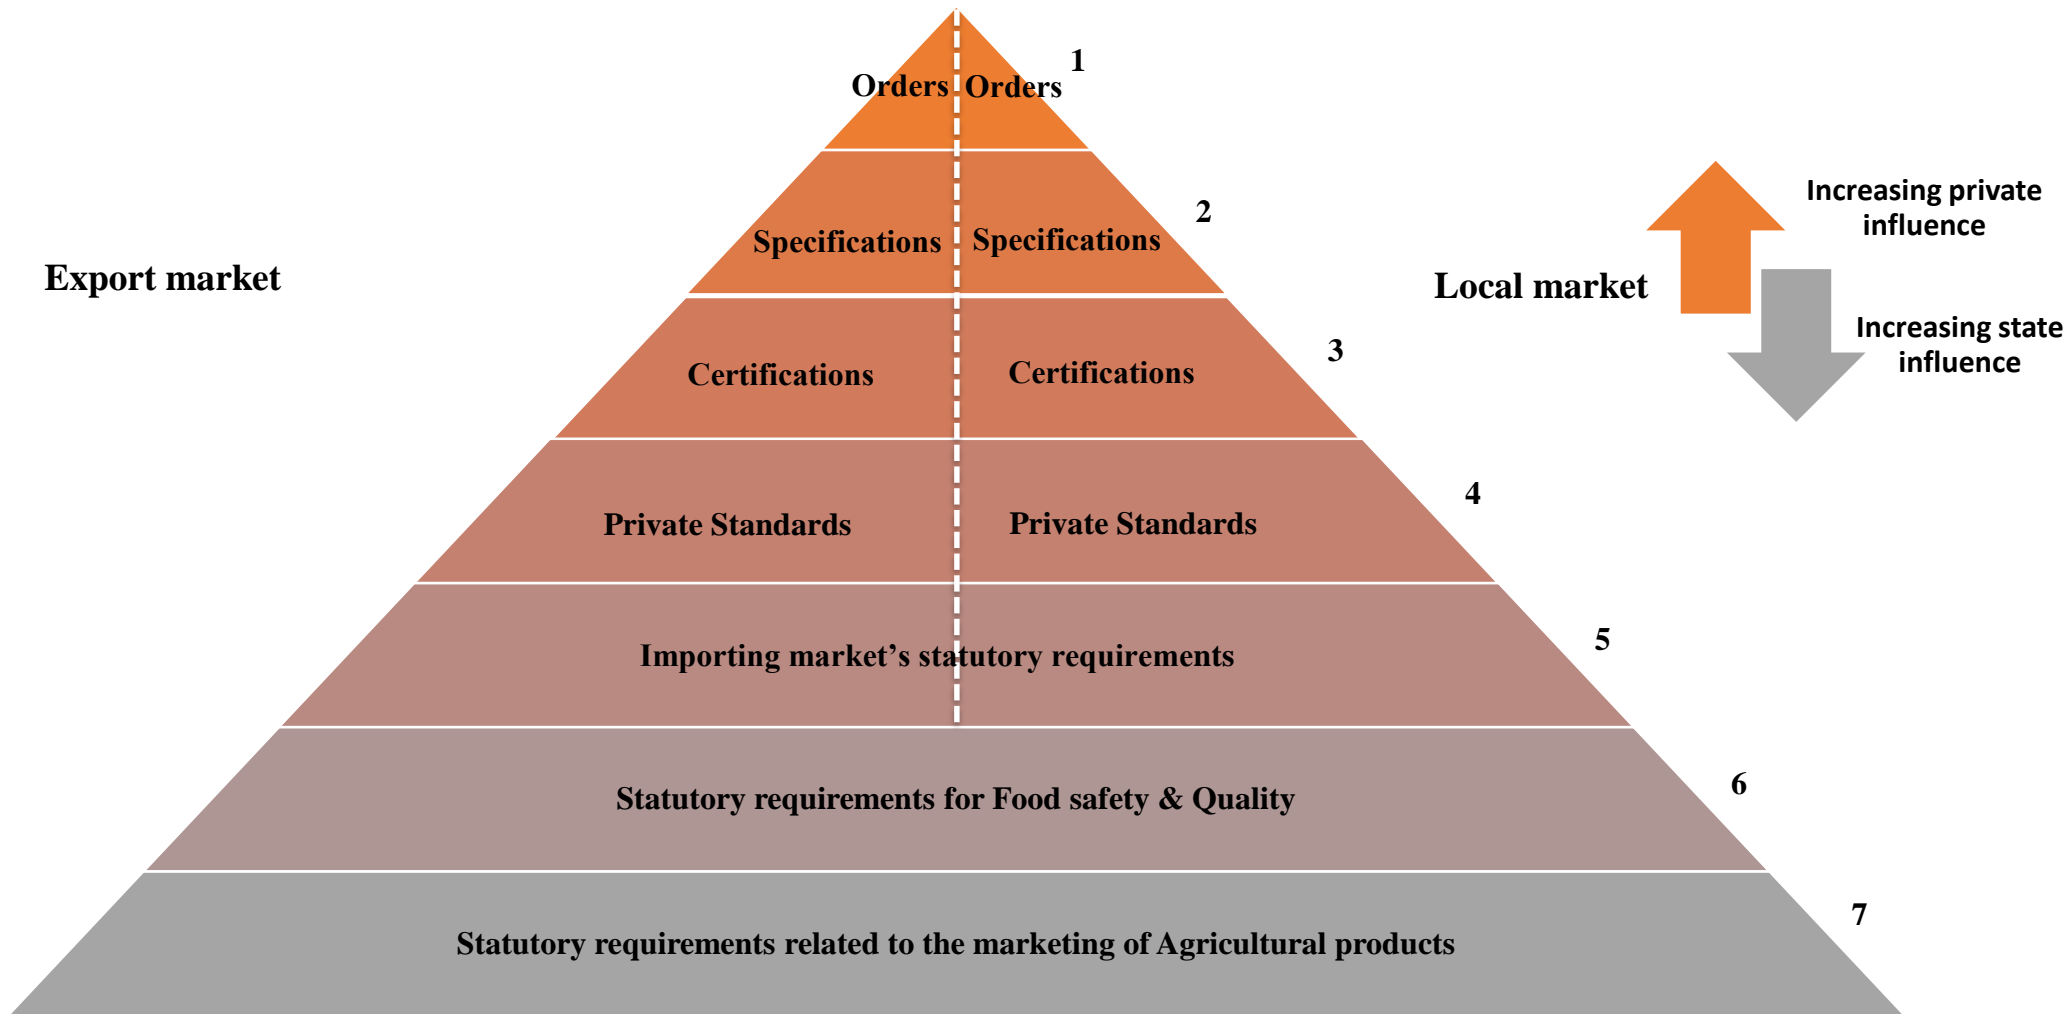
Export market

Local market

Increasing private influence

Increasing state influence

Orders Orders 1

Specifications Specifications 2

Certifications Certifications 3

Private Standards Private Standards 4

Importing market's statutory requirements 5

Statutory requirements for Food safety & Quality 6

Statutory requirements related to the marketing of Agricultural products 7